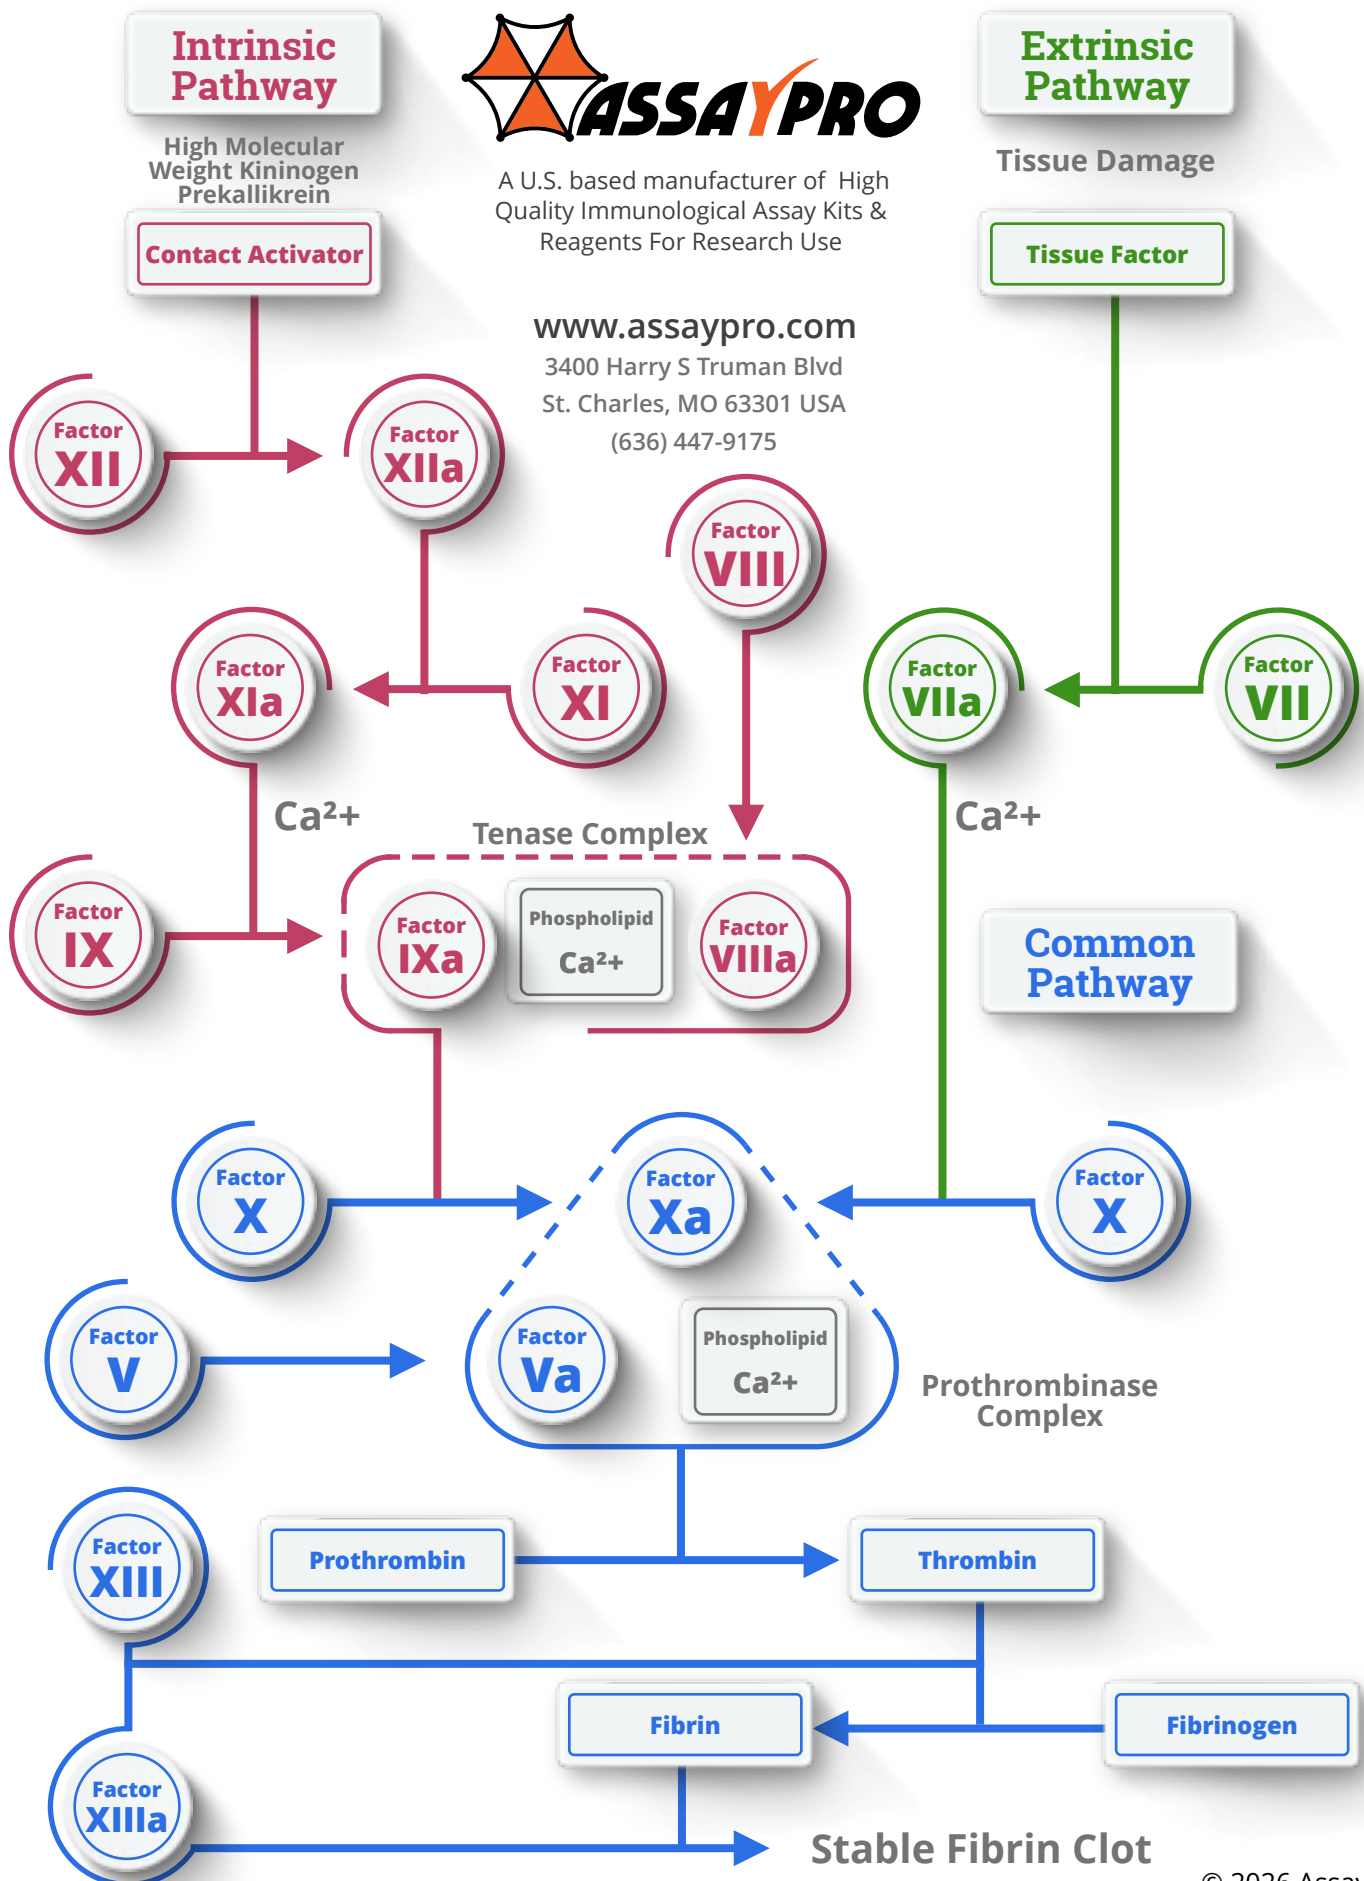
Intrinsic Pathway

ASSAYPRO

Extrinsic Pathway

High Molecular Weight Kininogen Prekallikrein

A U.S. based manufacturer of High Quality Immunological Assay Kits & Reagents For Research Use

Tissue Damage

Contact Activator

Tissue Factor

www.assaypro.com
3400 Harry S Truman Blvd
St. Charles, MO 63301 USA
(636) 447-9175

Factor XII

Factor XIIa

Factor VIII

Factor XIa

Factor XI

Factor VIIa

Factor VII

$Ca^{2+}$

Tenase Complex

$Ca^{2+}$

Factor IX

Factor IXa

Phospholipid $Ca^{2+}$

Factor VIIIa

Common Pathway

Factor X

Factor Xa

Factor X

Factor V

Factor Va

Phospholipid $Ca^{2+}$

Prothrombinase Complex

Factor XIII

Prothrombin

Thrombin

Fibrin

Fibrinogen

Factor XIIIa

Stable Fibrin Clot

© 2026 Assa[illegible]